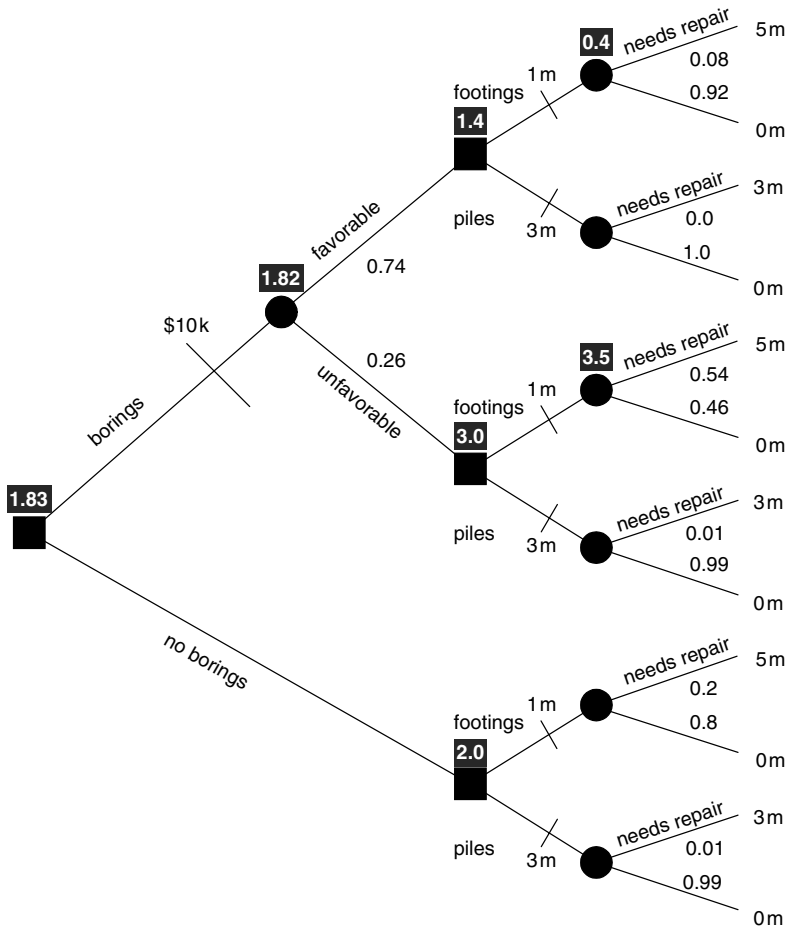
1.83

borings

$10k

1.82

favorable

0.74

1.4

footings

1 m

0.4

needs repair

5 m

0.08

0.92

0 m

piles

3 m

needs repair

3 m

0.0

1.0

0 m

0.26

unfavorable

3.0

footings

1 m

3.5

needs repair

5 m

0.54

0.46

0 m

piles

3 m

needs repair

3 m

0.01

0.99

0 m

no borings

2.0

footings

1 m

needs repair

5 m

0.2

0.8

0 m

piles

3 m

needs repair

3 m

0.01

0.99

0 m